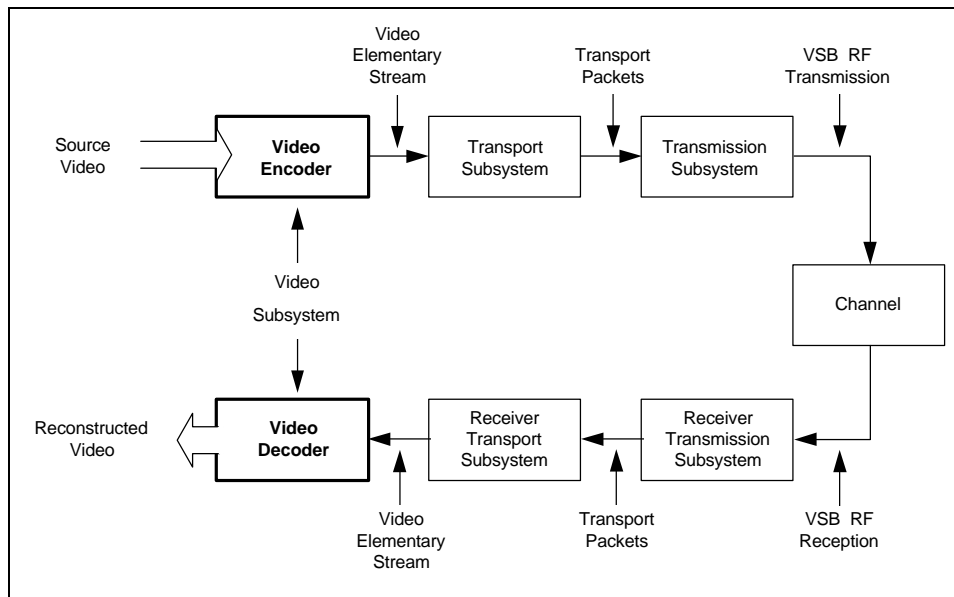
Video Elementary Stream

Transport Packets

VSB RF Transmission

Source Video

Video Encoder

Transport Subsystem

Transmission Subsystem

Video

Subsystem

Channel

Reconstructed Video

Video Decoder

Receiver Transport Subsystem

Receiver Transmission Subsystem

Video Elementary Stream

Transport Packets

VSB RF Reception